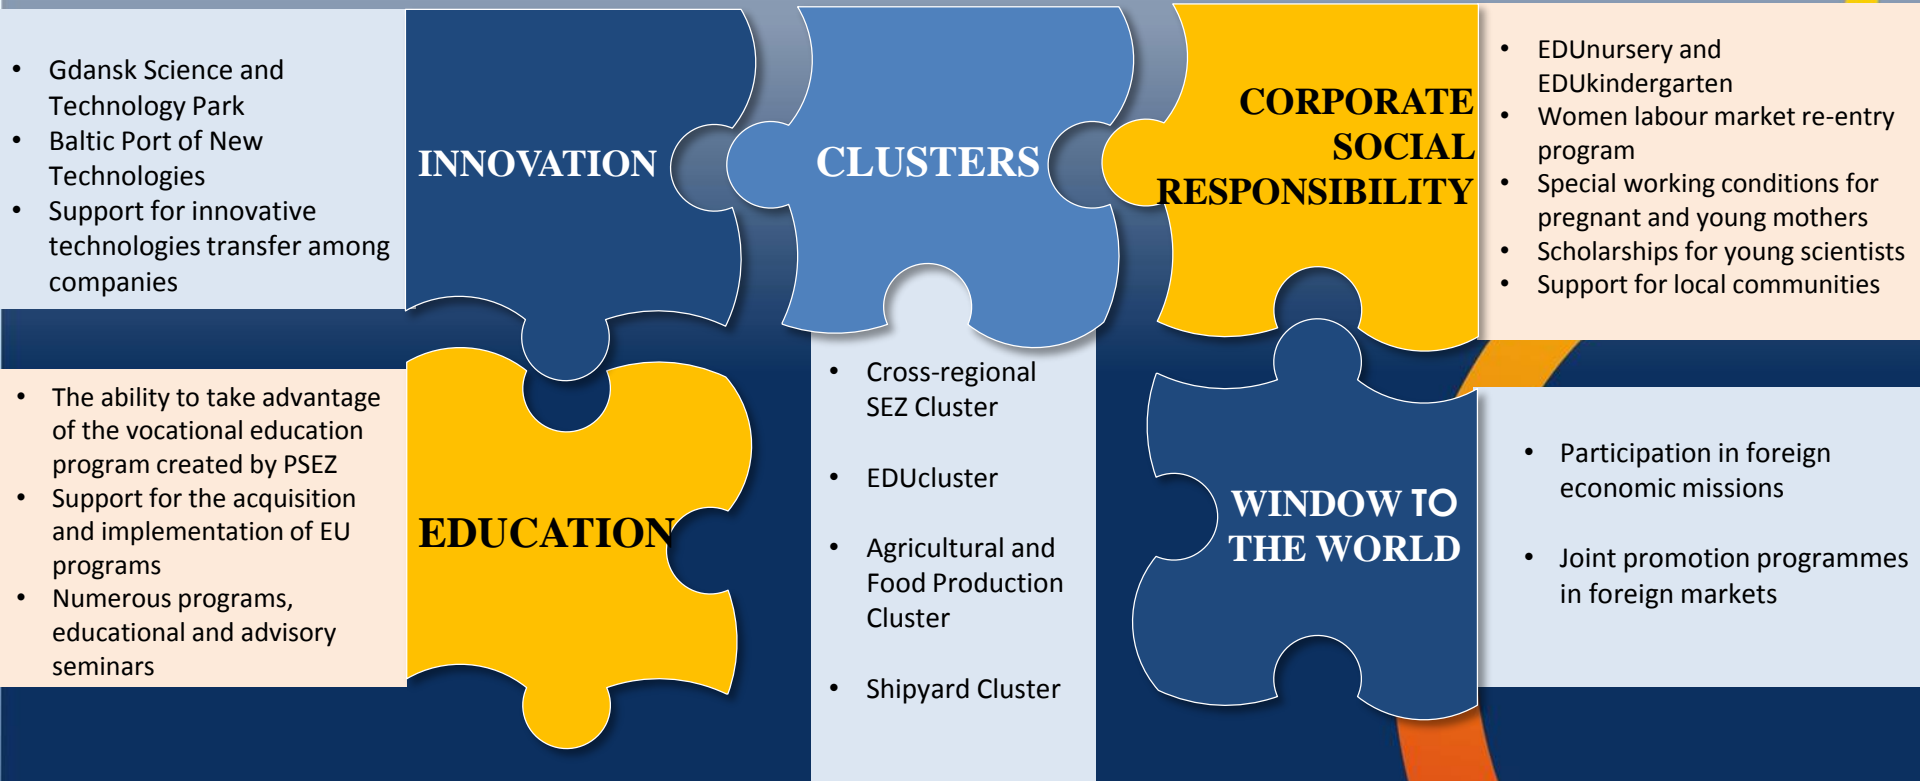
- Gdansk Science and Technology Park
- Baltic Port of New Technologies
- Support for innovative technologies transfer among companies

INNOVATION

CLUSTERS

CORPORATE SOCIAL RESPONSIBILITY

- EDUnursery and EDUkindergarten
- Women labour market re-entry program
- Special working conditions for pregnant and young mothers
- Scholarships for young scientists
- Support for local communities

- The ability to take advantage of the vocational education program created by PSEZ
- Support for the acquisition and implementation of EU programs
- Numerous programs, educational and advisory seminars

EDUCATION

- Cross-regional SEZ Cluster
- EDUcluster
- Agricultural and Food Production Cluster
- Shipyard Cluster

WINDOW TO THE WORLD

- Participation in foreign economic missions
- Joint promotion programmes in foreign markets